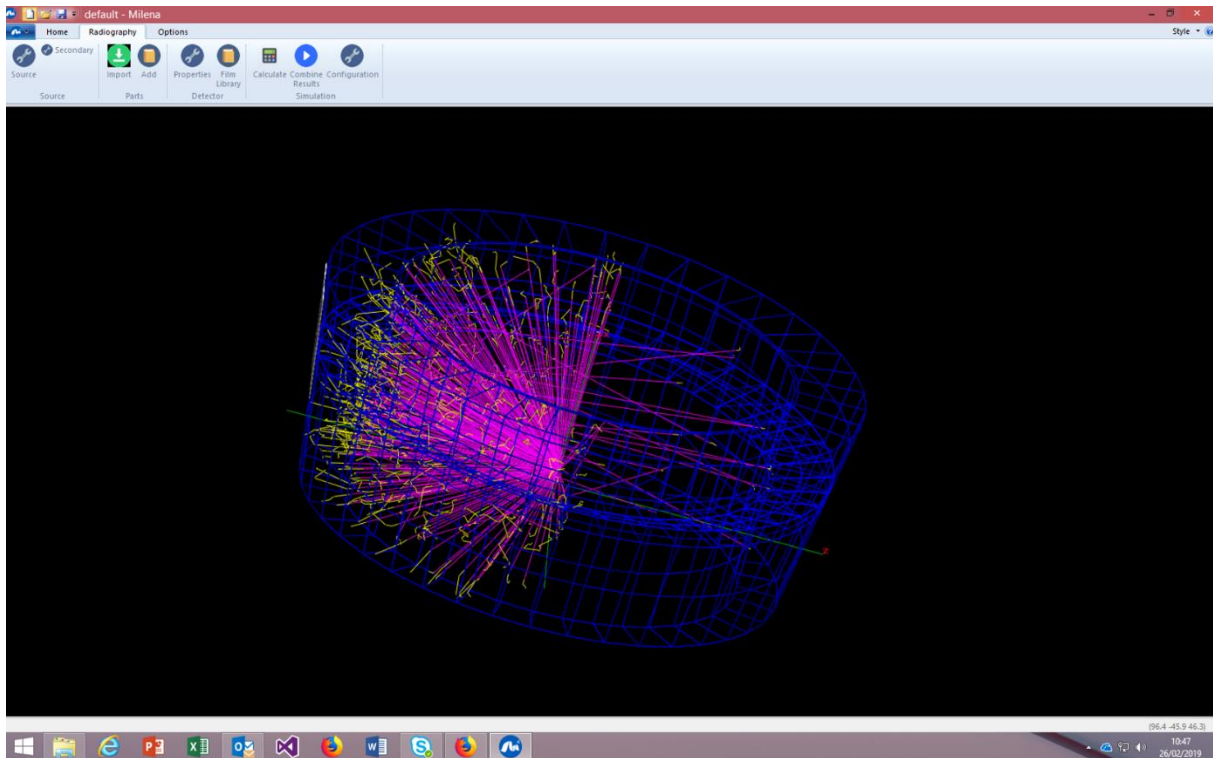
default - Milena

Home Radiography Options

Style

Source Secondary
Source

Import Add
Parts

Properties Film Library
Detector

Calculate Combine Results Configuration
Simulation

z

(96.4 -45.9 46.3)

10:47
26/02/2019